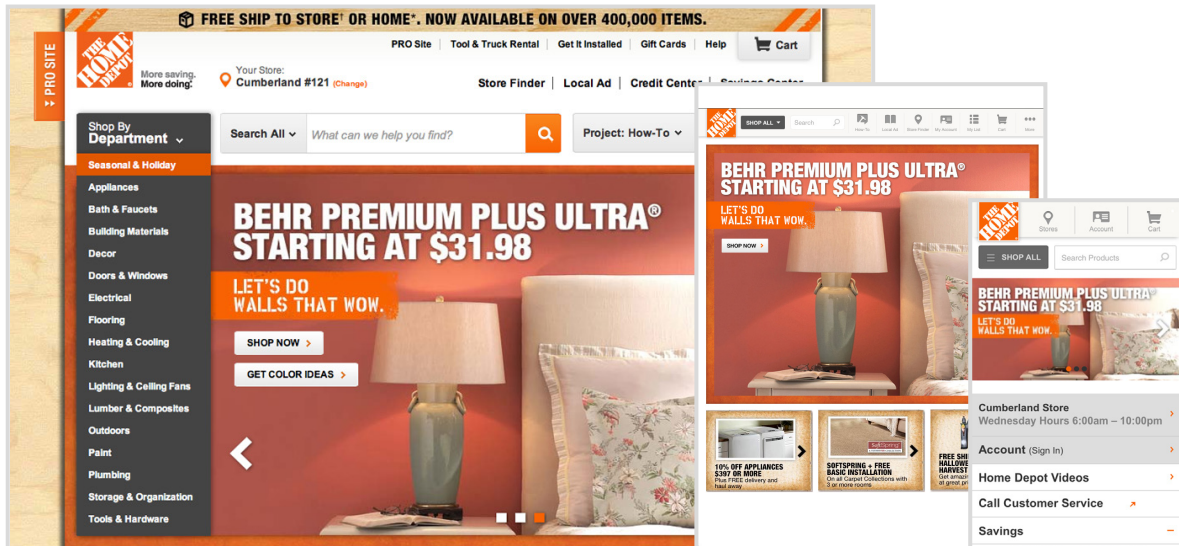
FREE SHIP TO STORE† OR HOME*. NOW AVAILABLE ON OVER 400,000 ITEMS.

PRO SITE

THE HOME DEPOT

More saving. More doing.

Your Store: Cumberland #121 (Change)

PRO Site | Tool & Truck Rental | Get It Installed | Gift Cards | Help | Cart

Store Finder | Local Ad | Credit Center | Savings Center

Shop By Department

Search All | What can we help you find?

Project: How-To

Seasonal & Holiday
Appliances
Bath & Faucets
Building Materials
Decor
Doors & Windows
Electrical
Flooring
Heating & Cooling
Kitchen
Lighting & Ceiling Fans
Lumber & Composites
Outdoors
Paint
Plumbing
Storage & Organization
Tools & Hardware

BEHR PREMIUM PLUS ULTRA® STARTING AT $31.98

LET'S DO WALLS THAT WOW.

SHOP NOW

GET COLOR IDEAS

SHOP ALL | Search | How-To | Local Ad | Store Finder | My Account | My List | Cart | More

BEHR PREMIUM PLUS ULTRA® STARTING AT $31.98

LET'S DO WALLS THAT WOW.

SHOP NOW

10% OFF APPLIANCES $397 OR MORE Plus FREE delivery and haul away.

SOFTSPRING + FREE BASIC INSTALLATION On all Carpet Collections with 3 or more rooms.

FREE SHI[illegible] HALLOWE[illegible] HARVEST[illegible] Get amazi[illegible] at great pr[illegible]

Stores | Account | Cart

SHOP ALL | Search Products

BEHR PREMIUM PLUS ULTRA® STARTING AT $31.98

LET'S DO WALLS THAT WOW.

Cumberland Store
Wednesday Hours 6:00am – 10:00pm

Account (Sign In)

Home Depot Videos

Call Customer Service

Savings